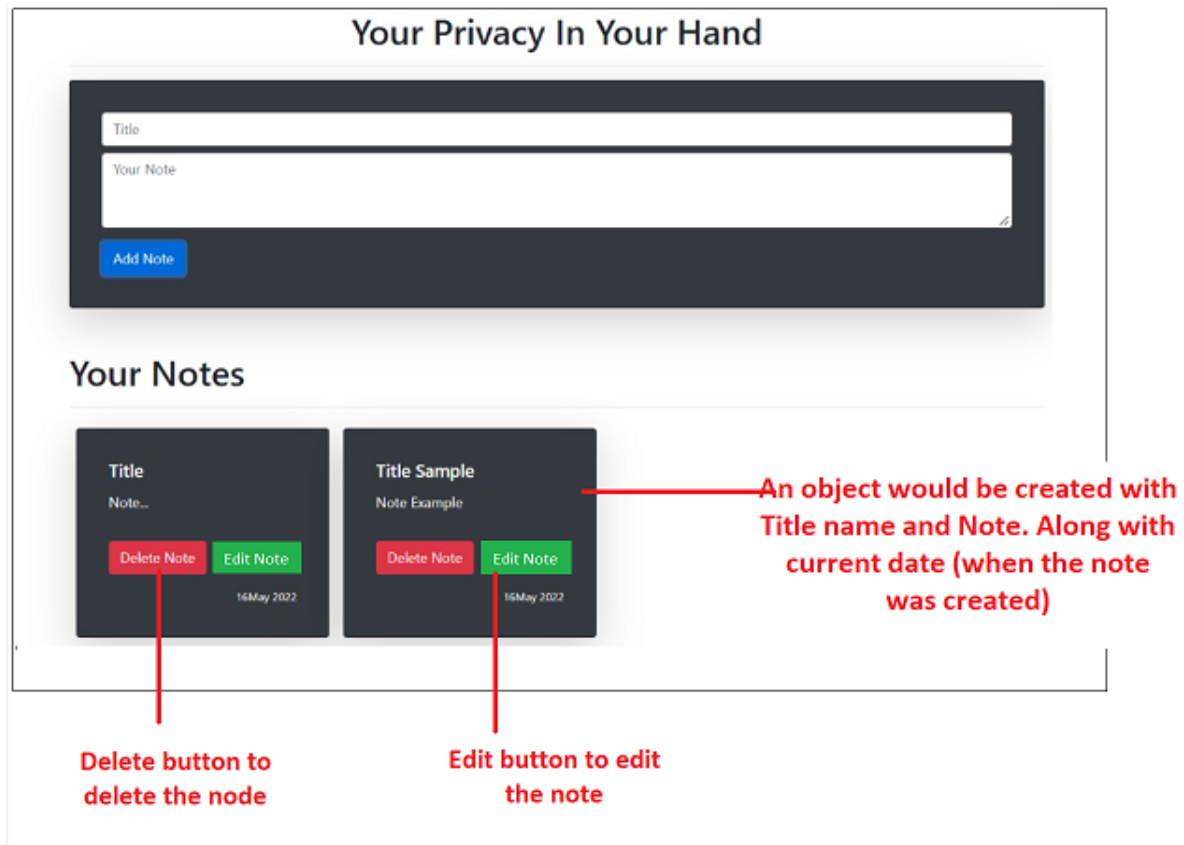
Your Privacy In Your Hand

Title

Your Note

Add Note

Your Notes

Title

Note...

Delete Note

Edit Note

16May 2022

Title Sample

Note Example

Delete Note

Edit Note

16May 2022

An object would be created with Title name and Note. Along with current date (when the note was created)

Delete button to delete the node

Edit button to edit the note